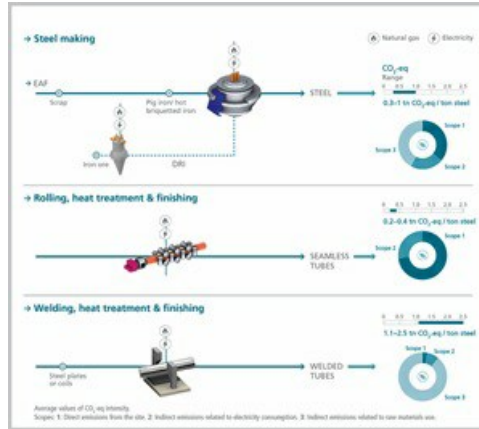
→ Steel making

Natural gas   Electricity

→ EAF

Scrap

Pig iron/ hot briquetted iron

Iron ore

DRI

STEEL

$CO_2$-eq
Range
0   0.5   1.0   1.5   2.0   2.5
0.3–1 tn $CO_2$-eq / ton steel

Scope 1
Scope 2
Scope 3

→ Rolling, heat treatment & finishing

SEAMLESS TUBES

0   0.5   1.0   1.5   2.0   2.5
0.2–0.4 tn $CO_2$-eq / ton steel

Scope 1
Scope 2

→ Welding, heat treatment & finishing

Steel plates or coils

WELDED TUBES

0   0.5   1.0   1.5   2.0   2.5
1.1–2.5 tn $CO_2$-eq / ton steel

Scope 1
Scope 2
Scope 3

Average values of $CO_2$-eq intensity.
Scopes: 1: Direct emissions from the site. 2: Indirect emissions related to electricity consumption. 3: Indirect emissions related to raw materials use.